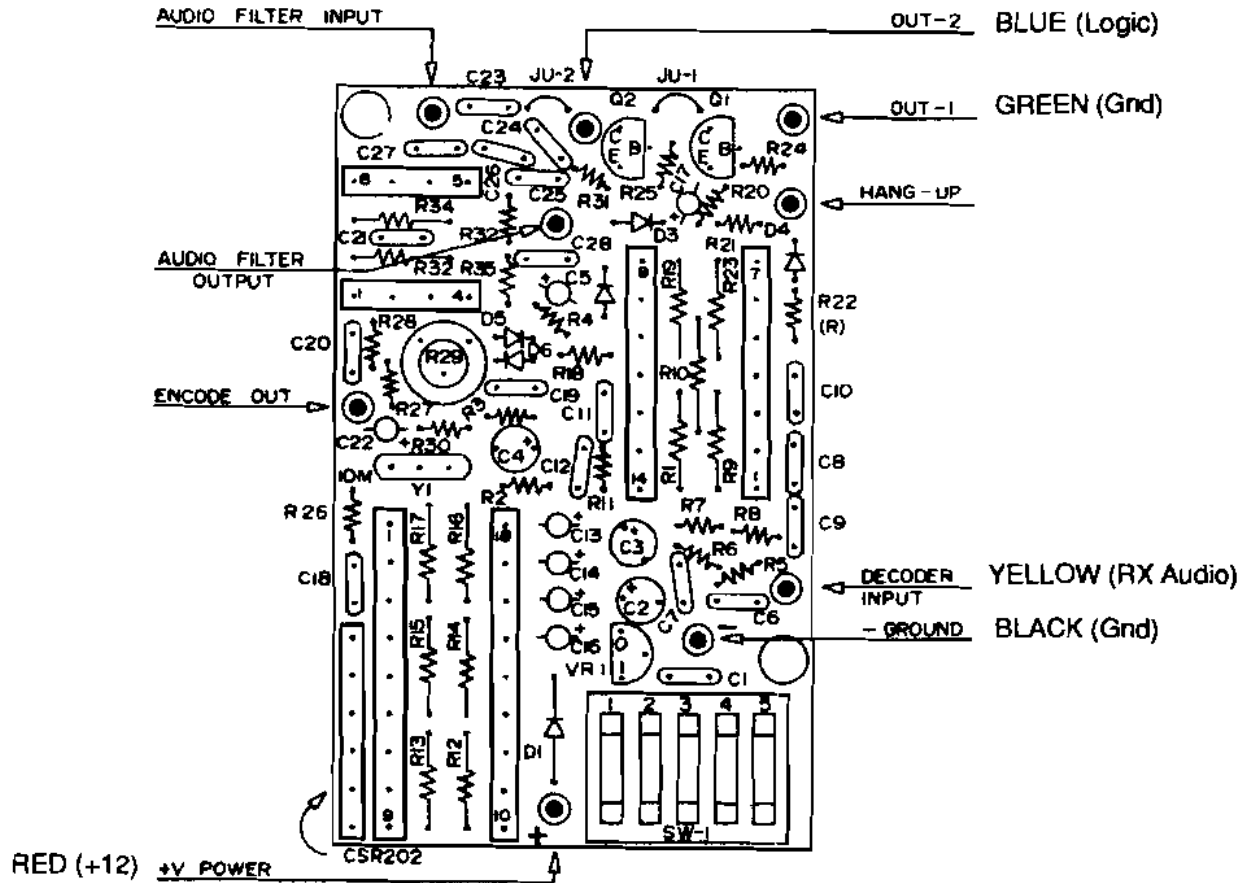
AUDIO FILTER INPUT

OUT-2 BLUE (Logic)

C23 JU-2 JU-1

Q2 Q1

OUT-1 GREEN (Gnd)

C24 C B E C B E R24

C27 R17 R25 R20

8 5 C26 R31 HANG-UP

C25 R34 D3 D4

C21 R32 R21

AUDIO FILTER OUTPUT

R32 R35 C28

C5 R19 R23 7

R22 (R)

1 4

D5 R4

C20 R28 D6

R29 R18 R10

C19 C10

ENCODE OUT

R27 R3 C11

C22 R30 C4 C12 R1 R9 C8

10M Y1 R2 R11

R7 R8

R26 R17 R16 C9

C13 C3 R6

C18 C14 R5

DECODER INPUT YELLOW (RX Audio)

C15 C2 C7 C6

R15 R14 C16

- GROUND BLACK (Gnd)

VR1 C1

1 2 3 4 5

D1

R13 R12

9 10

CSR202

SW-1

RED (+12) +V POWER